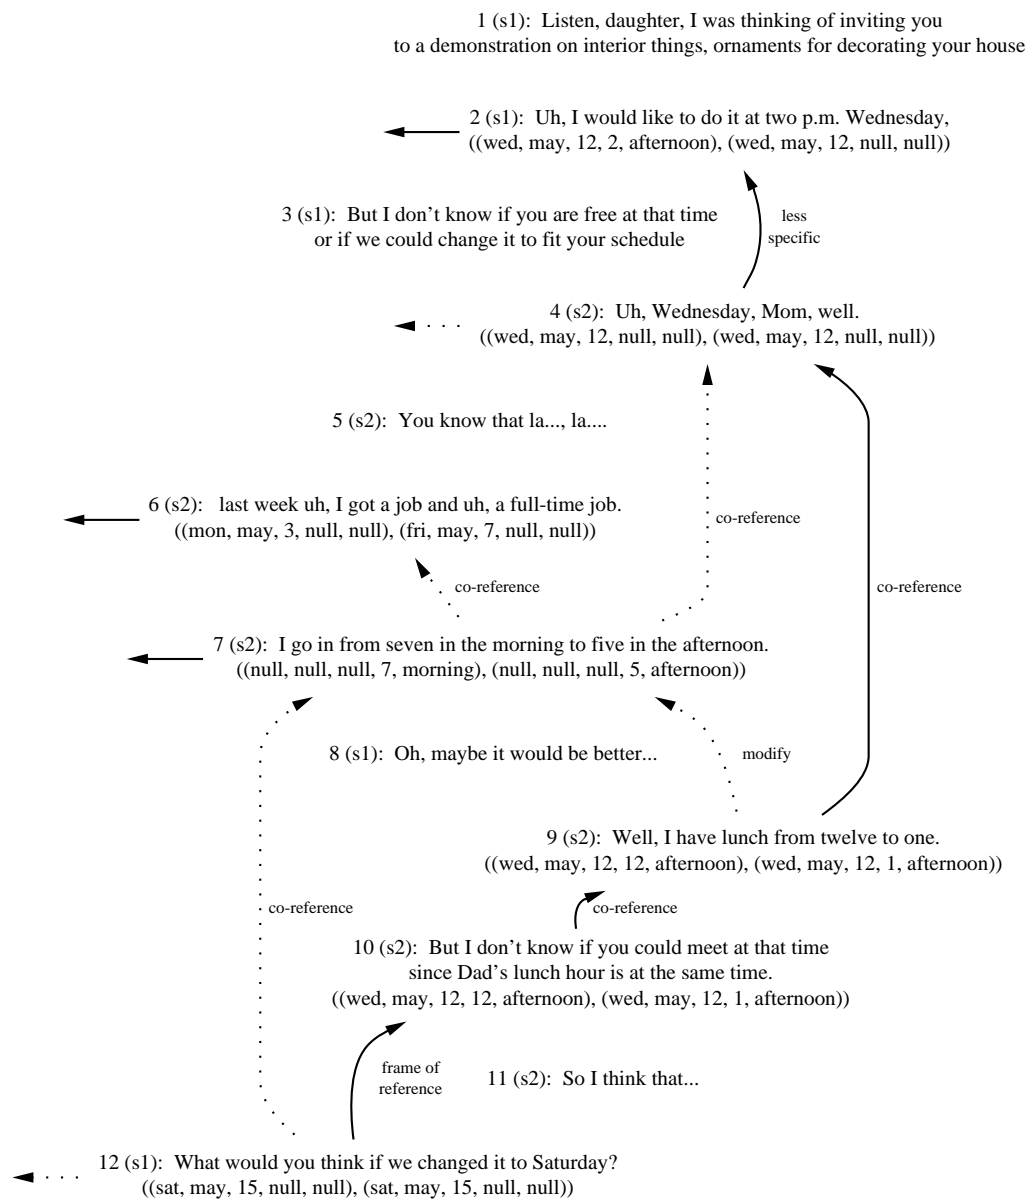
1 (s1): Listen, daughter, I was thinking of inviting you to a demonstration on interior things, ornaments for decorating your house

2 (s1): Uh, I would like to do it at two p.m. Wednesday, ((wed, may, 12, 2, afternoon), (wed, may, 12, null, null))

less specific

3 (s1): But I don't know if you are free at that time or if we could change it to fit your schedule

4 (s2): Uh, Wednesday, Mom, well. ((wed, may, 12, null, null), (wed, may, 12, null, null))

5 (s2): You know that la..., la....

6 (s2): last week uh, I got a job and uh, a full-time job. ((mon, may, 3, null, null), (fri, may, 7, null, null))

co-reference

co-reference

co-reference

7 (s2): I go in from seven in the morning to five in the afternoon. ((null, null, null, 7, morning), (null, null, null, 5, afternoon))

8 (s1): Oh, maybe it would be better...

modify

9 (s2): Well, I have lunch from twelve to one. ((wed, may, 12, 12, afternoon), (wed, may, 12, 1, afternoon))

co-reference

co-reference

10 (s2): But I don't know if you could meet at that time since Dad's lunch hour is at the same time. ((wed, may, 12, 12, afternoon), (wed, may, 12, 1, afternoon))

frame of reference

11 (s2): So I think that...

12 (s1): What would you think if we changed it to Saturday? ((sat, may, 15, null, null), (sat, may, 15, null, null))